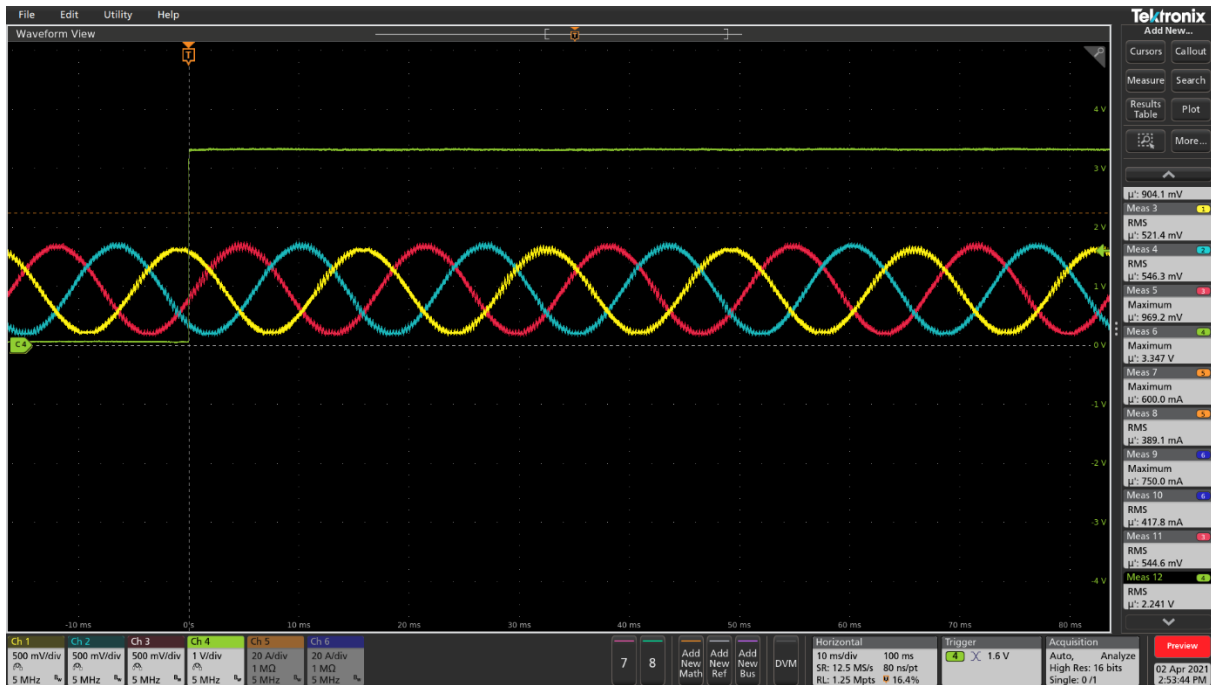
File Edit Utility Help
Waveform View
Tektronix
Add New...
Cursors Callout
Measure Search
Results Table Plot
More...
µ': 904.1 mV
Meas 3 1
RMS
µ': 521.4 mV
Meas 4 2
RMS
µ': 546.3 mV
Meas 5 3
Maximum
µ': 969.2 mV
Meas 6 4
Maximum
µ': 3.347 V
Meas 7 5
Maximum
µ': 600.0 mA
Meas 8 5
RMS
µ': 389.1 mA
Meas 9 6
Maximum
µ': 750.0 mA
Meas 10 6
RMS
µ': 417.8 mA
Meas 11 3
RMS
µ': 544.6 mV
Meas 12 4
RMS
µ': 2.241 V
4 V
3 V
2 V
1 V
0 V
-1 V
-2 V
-3 V
-4 V
C4
-10 ms 0 s 10 ms 20 ms 30 ms 40 ms 50 ms 60 ms 70 ms 80 ms
Ch 1 500 mV/div 5 MHz
Ch 2 500 mV/div 5 MHz
Ch 3 500 mV/div 5 MHz
Ch 4 1 V/div 5 MHz
Ch 5 20 A/div 1 MΩ 5 MHz
Ch 6 20 A/div 1 MΩ 5 MHz
7 8
Add New Math
Add New Ref
Add New Bus
DVM
Horizontal
10 ms/div 100 ms
SR: 12.5 MS/s 80 ns/pt
RL: 1.25 Mpts 16.4%
Trigger
4 1.6 V
Acquisition
Auto, Analyze
High Res: 16 bits
Single: 0 /1
Preview
02 Apr 2021
2:53:44 PM